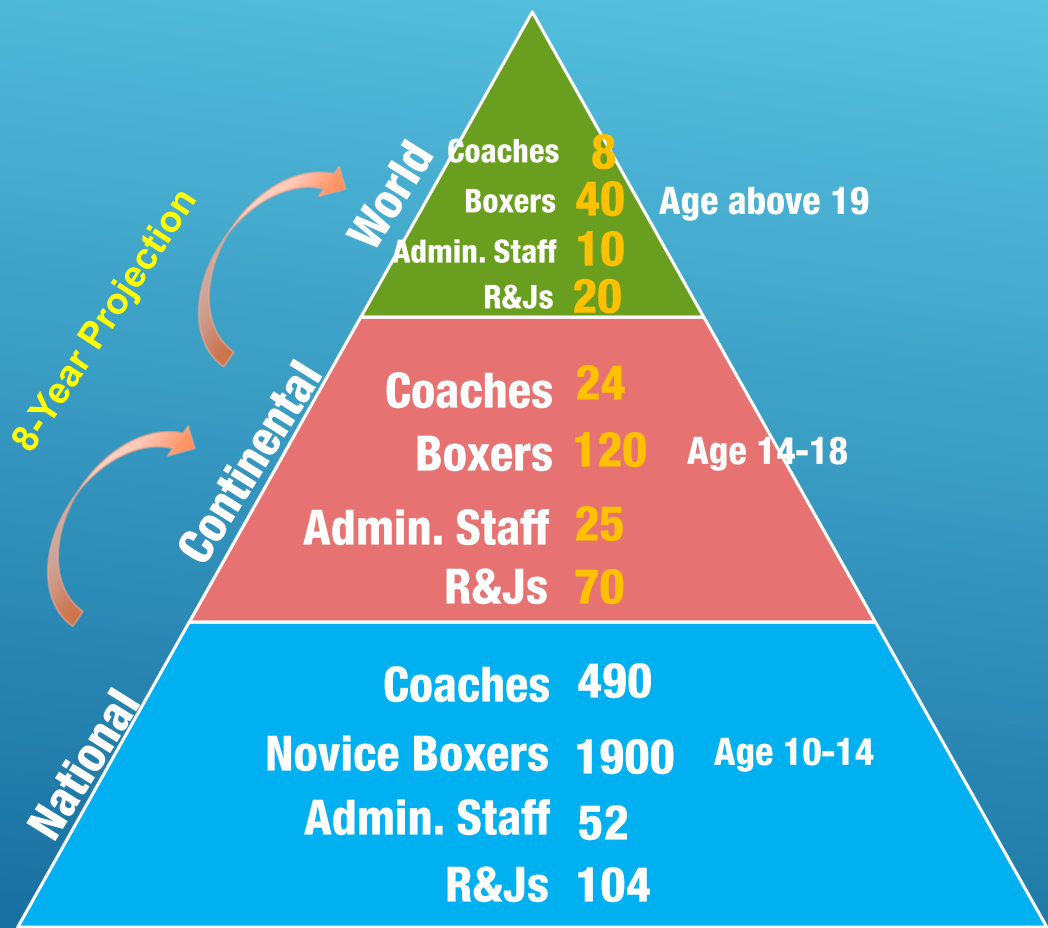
8-Year Projection

World
Coaches 8
Boxers 40
Admin. Staff 10
R&Js 20
Age above 19

Continental
Coaches 24
Boxers 120
Admin. Staff 25
R&Js 70
Age 14-18

National
Coaches 490
Novice Boxers 1900
Admin. Staff 52
R&Js 104
Age 10-14